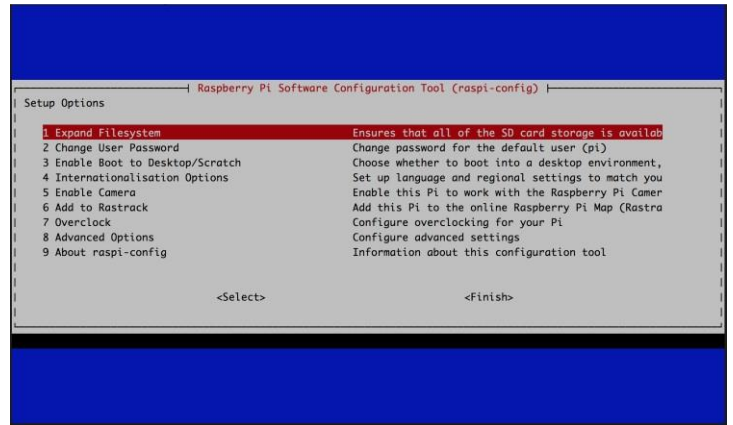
Raspberry Pi Software Configuration Tool (raspi-config)

Setup Options

| 1 Expand Filesystem | Ensures that all of the SD card storage is availab |
|---|---|
| 2 Change User Password | Change password for the default user (pi) |
| 3 Enable Boot to Desktop/Scratch | Choose whether to boot into a desktop environment, |
| 4 Internationalisation Options | Set up language and regional settings to match you |
| 5 Enable Camera | Enable this Pi to work with the Raspberry Pi Camer |
| 6 Add to Rastrack | Add this Pi to the online Raspberry Pi Map (Rastra |
| 7 Overclock | Configure overclocking for your Pi |
| 8 Advanced Options | Configure advanced settings |
| 9 About raspi-config | Information about this configuration tool |

<Select> <Finish>